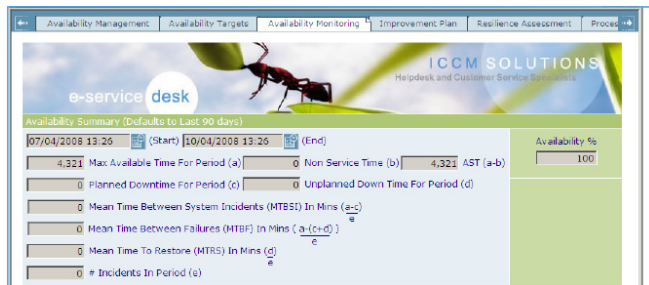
Availability Management | Availability Targets | Availability Monitoring | Improvement Plan | Resilience Assessment | Proce

ICCM SOLUTIONS
Helpdesk and Customer Service Specialists

e-service desk

Availability Summary (Defaults to Last 90 days)

07/04/2008 13:26 (Start) 10/04/2008 13:26 (End)

Availability %
100

4,321 Max Available Time For Period (a) 0 Non Service Time (b) 4,321 AST (a-b)

0 Planned Downtime For Period (c) 0 Unplanned Down Time For Period (d)

0 Mean Time Between System Incidents (MTBSI) In Mins $\frac{(a-c)}{e}$

0 Mean Time Between Failures (MTBF) In Mins $\frac{(a-(c+d))}{e}$

0 Mean Time To Restore (MTRS) In Mins $\frac{(d)}{e}$

0 # Incidents In Period (e)